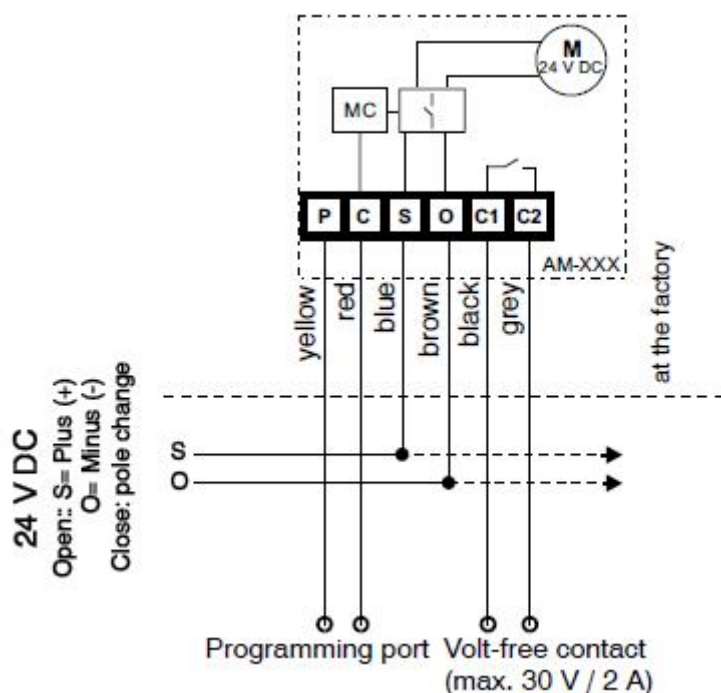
M
24 V DC

MC

P C S O C1 C2

AM-XXX

yellow red blue brown black grey

at the factory

24 V DC
Open: S= Plus (+)
O= Minus (-)
Close: pole change

S
O

Programming port Volt-free contact
(max. 30 V / 2 A)